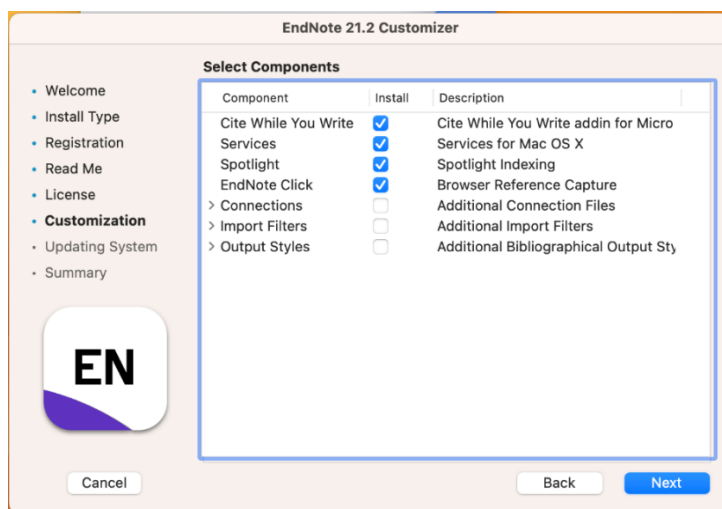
EndNote 21.2 Customizer

Welcome
Install Type
Registration
Read Me
License
Customization
Updating System
Summary

EN

Select Components

| Component | Install | Description |
|---|---|---|
| Cite While You Write | ☑ | Cite While You Write addin for Micro |
| Services | ☑ | Services for Mac OS X |
| Spotlight | ☑ | Spotlight Indexing |
| EndNote Click | ☑ | Browser Reference Capture |
| › Connections | ☐ | Additional Connection Files |
| › Import Filters | ☐ | Additional Import Filters |
| › Output Styles | ☐ | Additional Bibliographical Output Sty |

Cancel
Back
Next